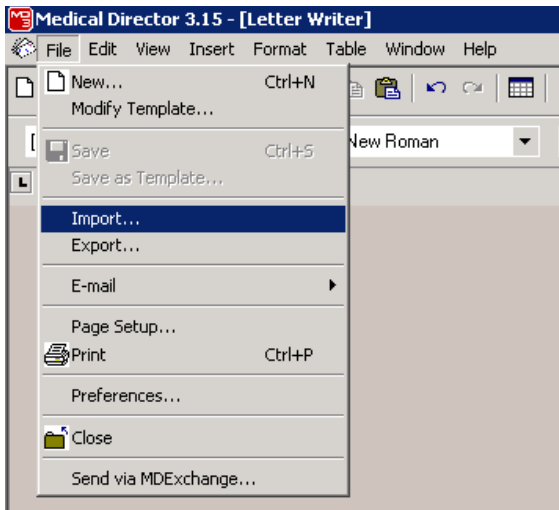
Medical Director 3.15 - [Letter Writer]
File Edit View Insert Format Table Window Help
New... Ctrl+N
Modify Template...
Save Ctrl+S
Save as Template...
Import...
Export...
E-mail
Page Setup...
Print Ctrl+P
Preferences...
Close
Send via MDExchange...
New Roman